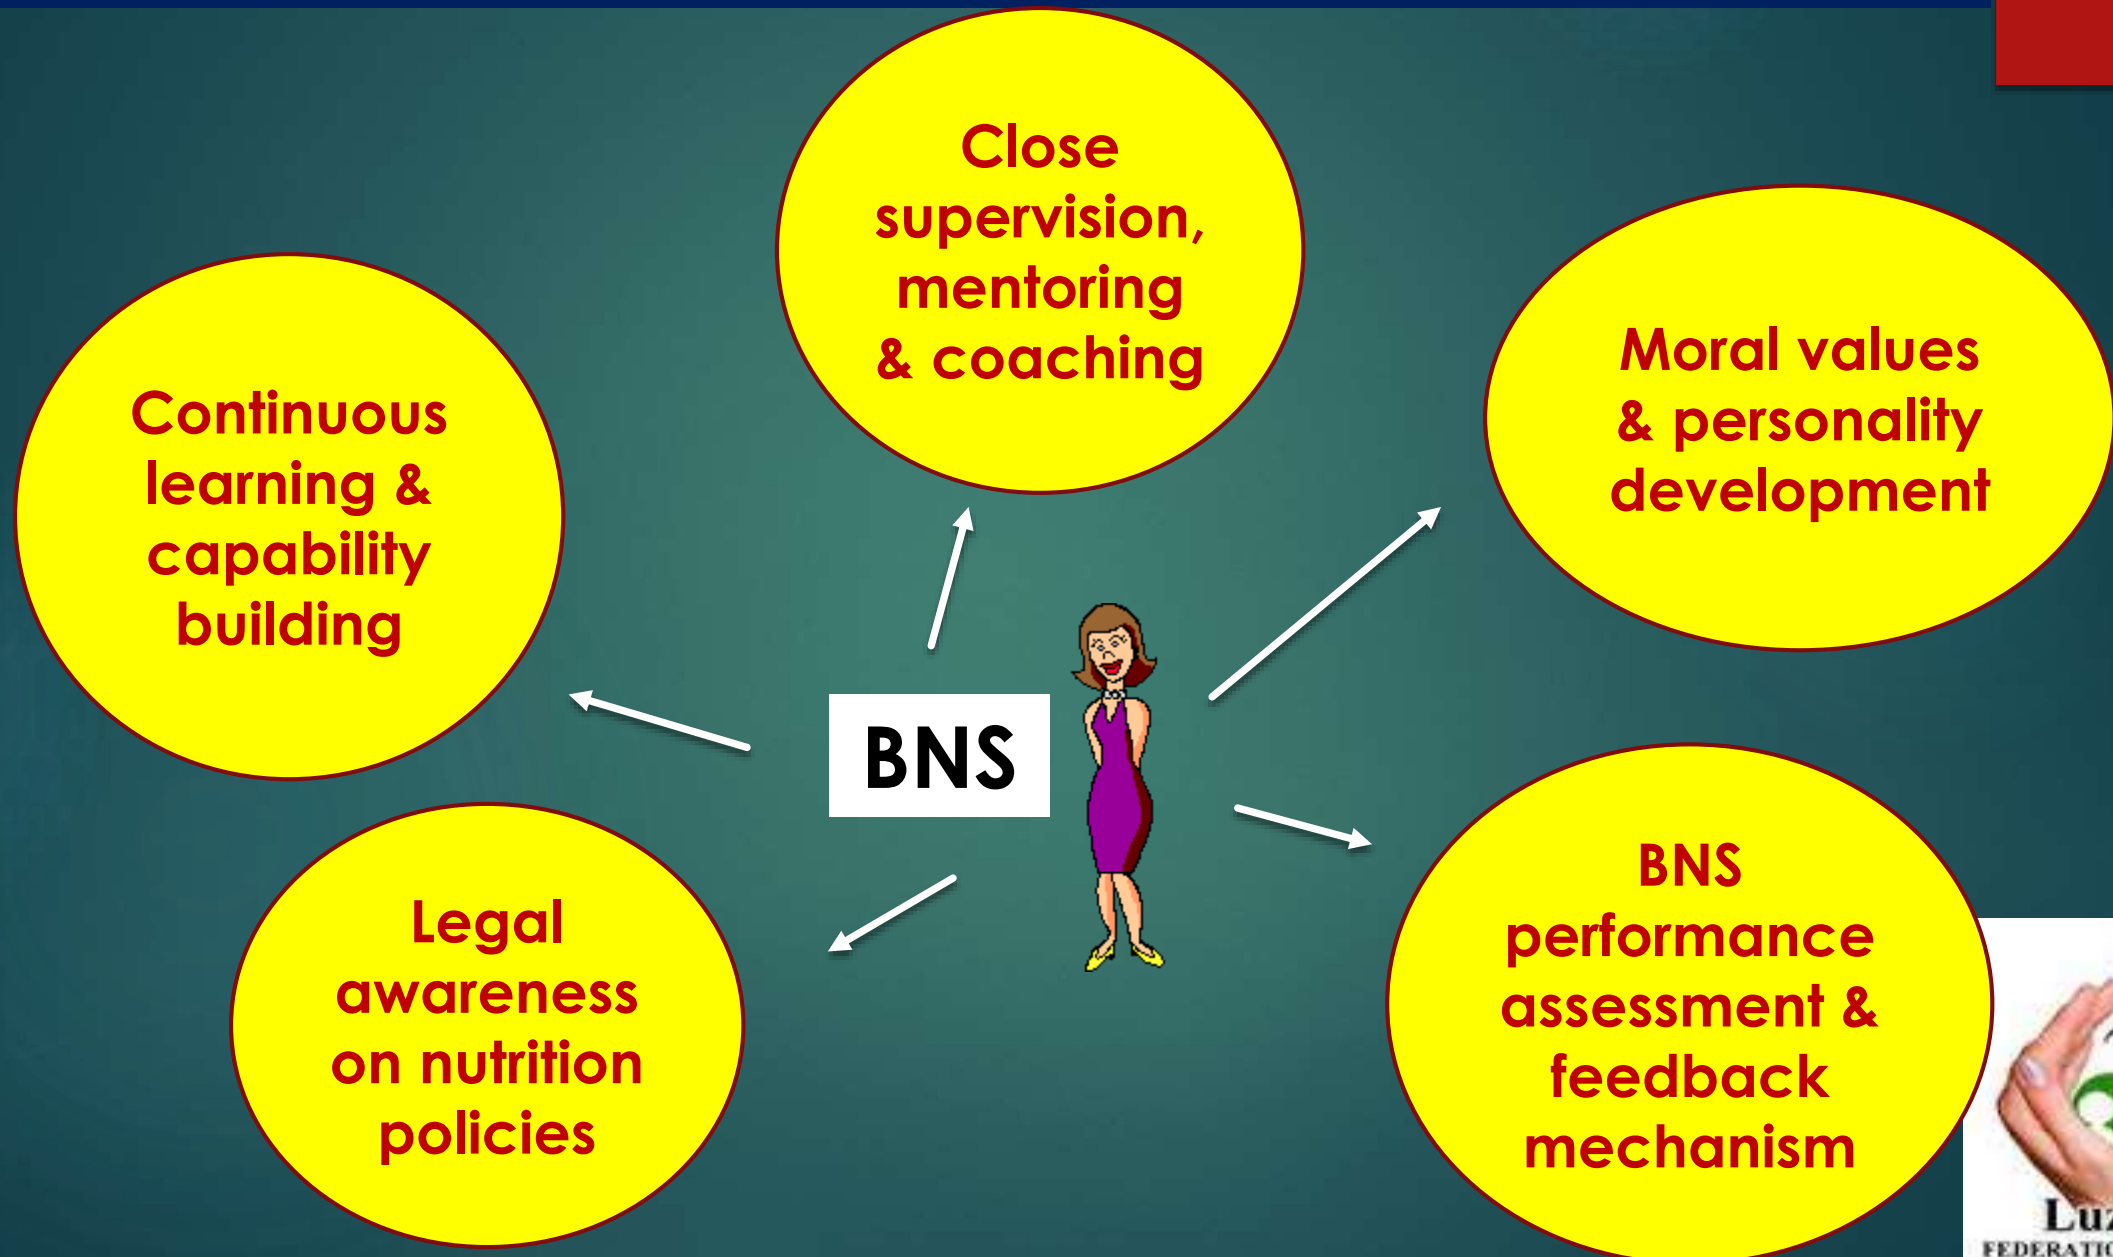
Close supervision, mentoring & coaching

Continuous learning & capability building

Moral values & personality development

BNS

Legal awareness on nutrition policies

BNS performance assessment & feedback mechanism

Lu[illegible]
FEDERATIO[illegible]